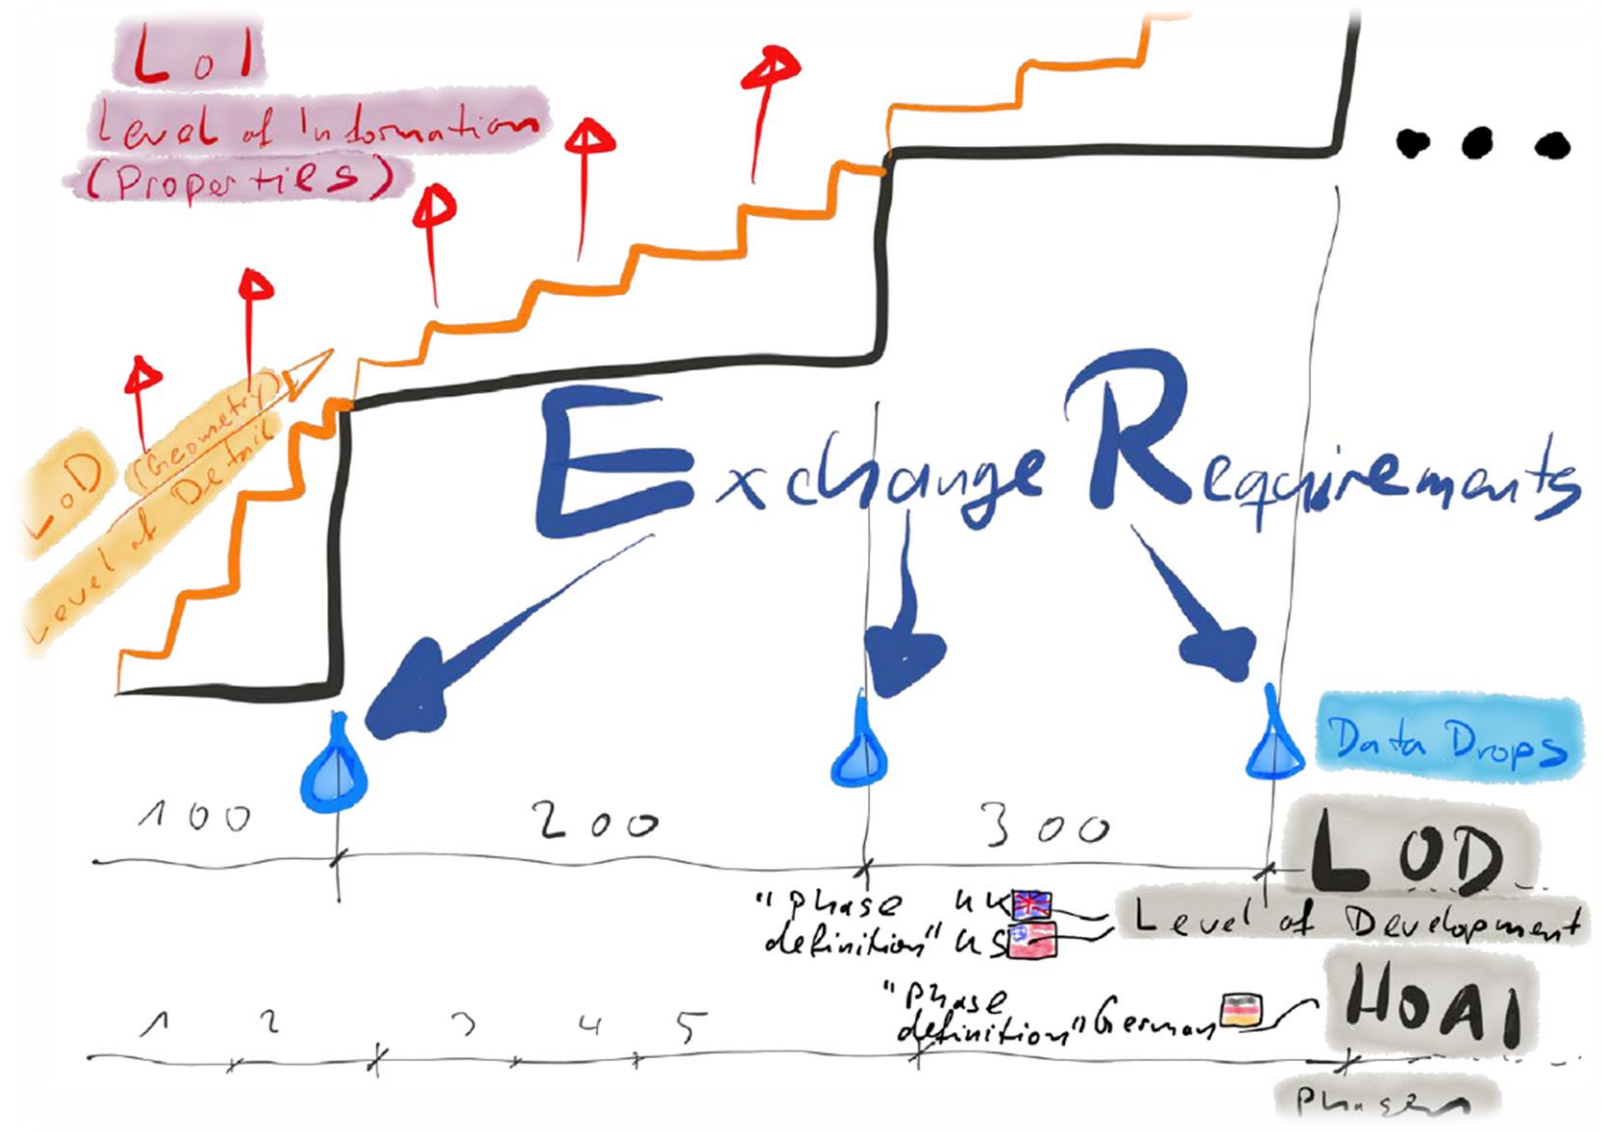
LoI
Level of Information
(Properties)

...

LoD
(Geometry)
Level of Detail

Exchange Requirements

Data Drops

100 200 300

LOD
Level of Development

"phase definition" UK US

HOAI

"phase definition" German

1 2 3 4 5

Phase